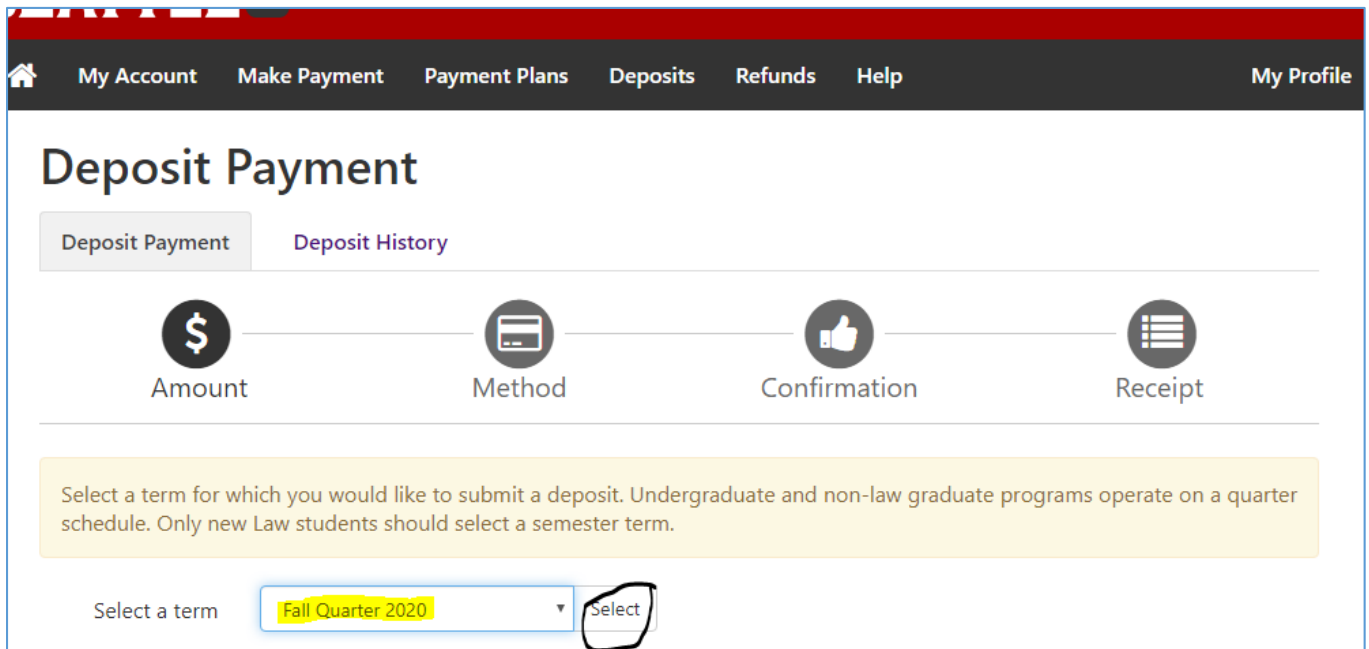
My Account Make Payment Payment Plans Deposits Refunds Help My Profile

Deposit Payment

Deposit Payment Deposit History

Amount Method Confirmation Receipt

Select a term for which you would like to submit a deposit. Undergraduate and non-law graduate programs operate on a quarter schedule. Only new Law students should select a semester term.

Select a term Fall Quarter 2020 Select